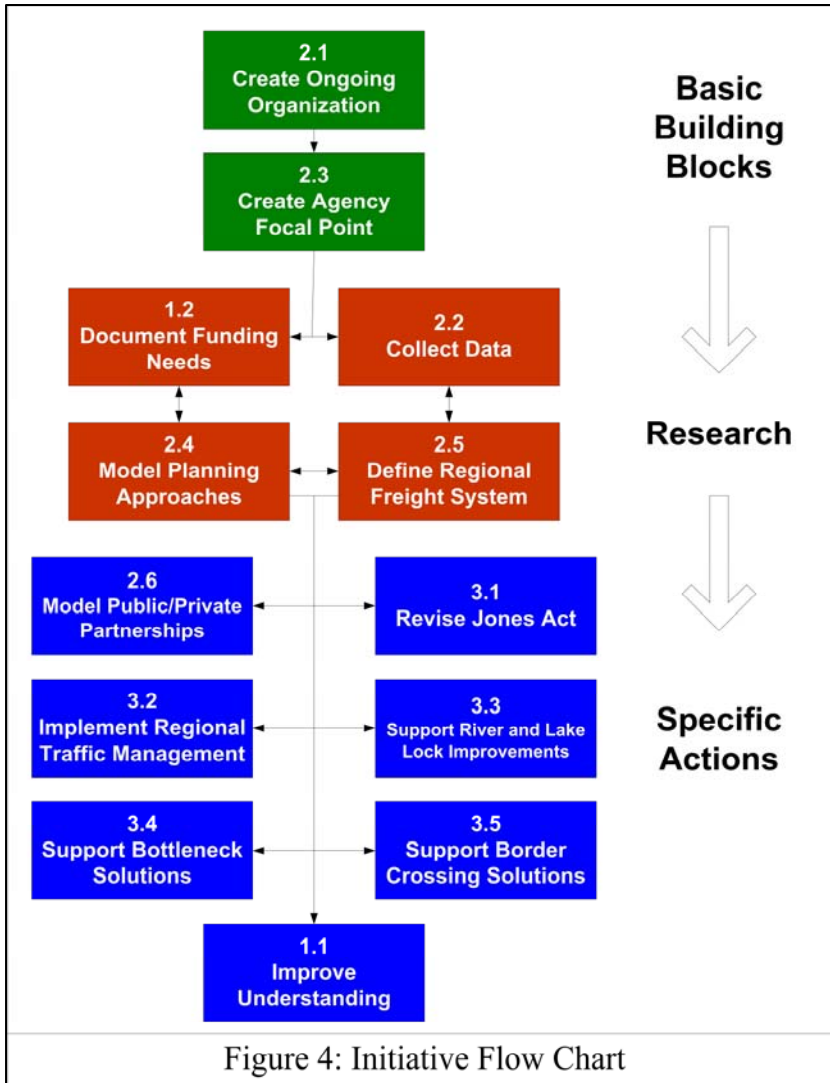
2.1
Create Ongoing Organization

Basic Building Blocks

2.3
Create Agency Focal Point

1.2
Document Funding Needs

2.2
Collect Data

2.4
Model Planning Approaches

2.5
Define Regional Freight System

Research

2.6
Model Public/Private Partnerships

3.1
Revise Jones Act

3.2
Implement Regional Traffic Management

3.3
Support River and Lake Lock Improvements

Specific Actions

3.4
Support Bottleneck Solutions

3.5
Support Border Crossing Solutions

1.1
Improve Understanding

Figure 4: Initiative Flow Chart